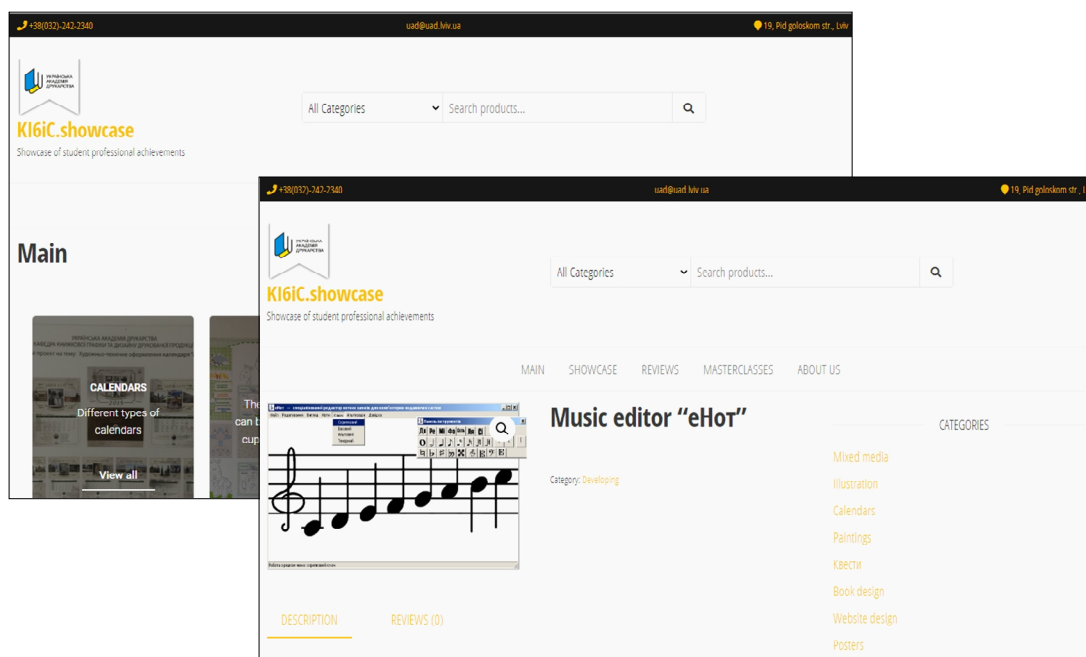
+38(032)-242-2340
uad@uad.lviv.ua
19, Pid goloskom str., Lviv

УКРАЇНСЬКА АКАДЕМІЯ ДРУКАРСТВА

KI6iC.showcase
Showcase of student professional achievements

All Categories
Search products...

Main

CALENDARS
Different types of calendars
View all

The
can b
cup

+38(032)-242-2340
uad@uad.lviv.ua
19, Pid goloskom str., L

УКРАЇНСЬКА АКАДЕМІЯ ДРУКАРСТВА

KI6iC.showcase
Showcase of student professional achievements

All Categories
Search products...

MAIN
SHOWCASE
REVIEWS
MASTERCLASSES
ABOUT US

Music editor “eHot”

Category: Developing

CATEGORIES
Mixed media
Illustration
Calendars
Paintings
Квести
Book design
Website design
Posters

DESCRIPTION
REVIEWS (0)